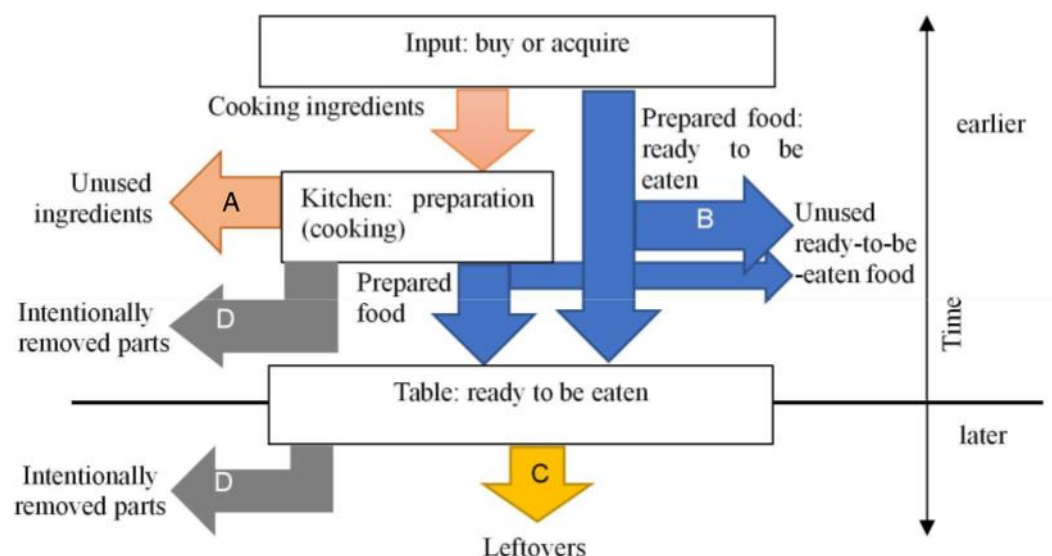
Input: buy or acquire

Cooking ingredients

Prepared food: ready to be eaten

earlier

Unused ingredients

A

Kitchen: preparation (cooking)

B

Unused ready-to-be-eaten food

Prepared food

Intentionally removed parts

D

Time

Table: ready to be eaten

later

Intentionally removed parts

D

C

Leftovers